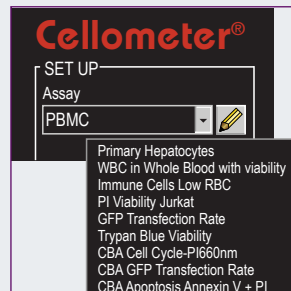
Cellometer®

SET UP

Assay

PBMC

Primary Hepatocytes
WBC in Whole Blood with viability
Immune Cells Low RBC
PI Viability Jurkat
GFP Transfection Rate
Trypan Blue Viability
CBA Cell Cycle-PI660nm
CBA GFP Transfection Rate
CBA Apoptosis Annexin V + PI